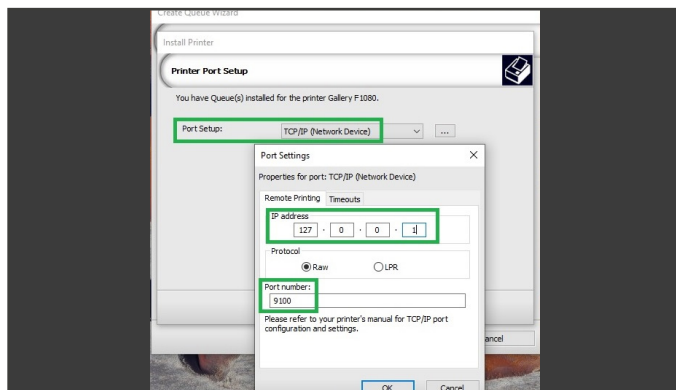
Create Queue Wizard

Install Printer

Printer Port Setup

You have Queue(s) installed for the printer Gallery F1080.

Port Setup: TCP/IP (Network Device) ...

Port Settings ×

Properties for port: TCP/IP (Network Device)

Remote Printing Timeouts

IP address
127 . 0 . 0 . 1

Protocol
Raw LPR

Port number:
9100

Please refer to your printer's manual for TCP/IP port configuration and settings.

ancel

OK Cancel